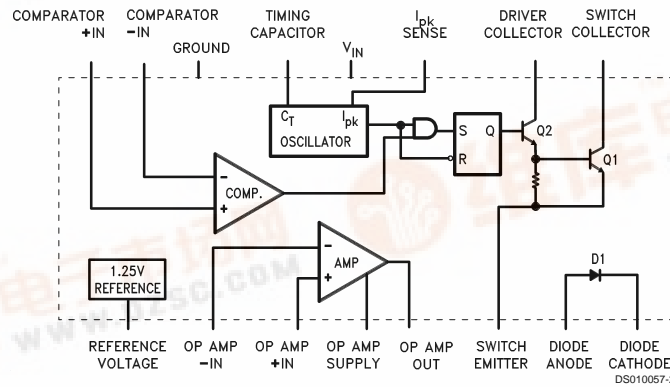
COMPARATOR +IN
COMPARATOR −IN
GROUND
TIMING CAPACITOR
$V_{IN}$
$I_{pk}$ SENSE
DRIVER COLLECTOR
SWITCH COLLECTOR

$C_T$
$I_{pk}$
OSCILLATOR
S
Q
R
Q2
Q1
−
COMP.
+
−
AMP
+
1.25V REFERENCE
D1

REFERENCE VOLTAGE
OP AMP −IN
OP AMP +IN
OP AMP SUPPLY
OP AMP OUT
SWITCH EMITTER
DIODE ANODE
DIODE CATHODE
DS010057-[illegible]